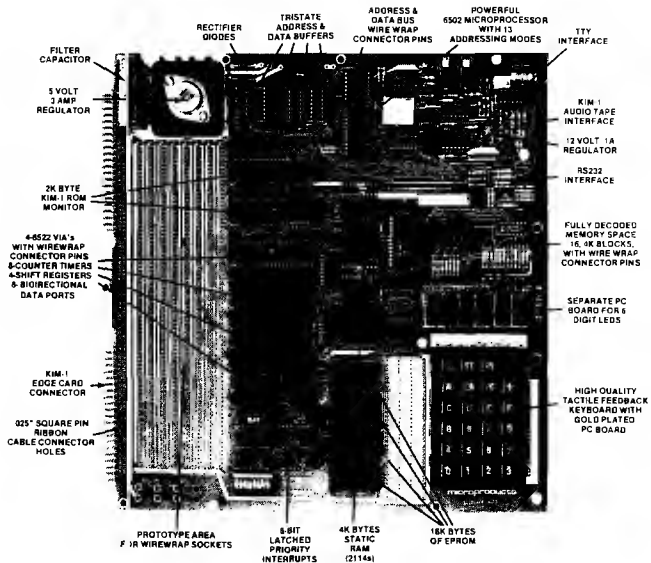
FILTER CAPACITOR

5 VOLT 3 AMP REGULATOR

RECTIFIER DIODES

TRISTATE ADDRESS & DATA BUFFERS

ADDRESS & DATA BUS WIRE WRAP CONNECTOR PINS

POWERFUL 6502 MICROPROCESSOR WITH 13 ADDRESSING MODES

TTY INTERFACE

KIM-1 AUDIO TAPE INTERFACE

12 VOLT 1A REGULATOR

RS232 INTERFACE

2K BYTE KIM-1 ROM MONITOR

4-6522 VIA's WITH WIREWRAP CONNECTOR PINS 8-COUNTER TIMERS 4-SHIFT REGISTERS 8-BIDIRECTIONAL DATA PORTS

FULLY DECODED MEMORY SPACE 16, 4K BLOCKS, WITH WIRE WRAP CONNECTOR PINS

SEPARATE PC BOARD FOR 6 DIGIT LEDS

KIM-1 EDGE CARD CONNECTOR

.025" SQUARE PIN RIBBON CABLE CONNECTOR HOLES

HIGH QUALITY TACTILE FEEDBACK KEYBOARD WITH GOLD PLATED PC BOARD

PROTOTYPE AREA FOR WIREWRAP SOCKETS

8-BIT LATCHED PRIORITY INTERRUPTS

4K BYTES STATIC RAM (2114s)

16K BYTES OF EPROM

microproducts